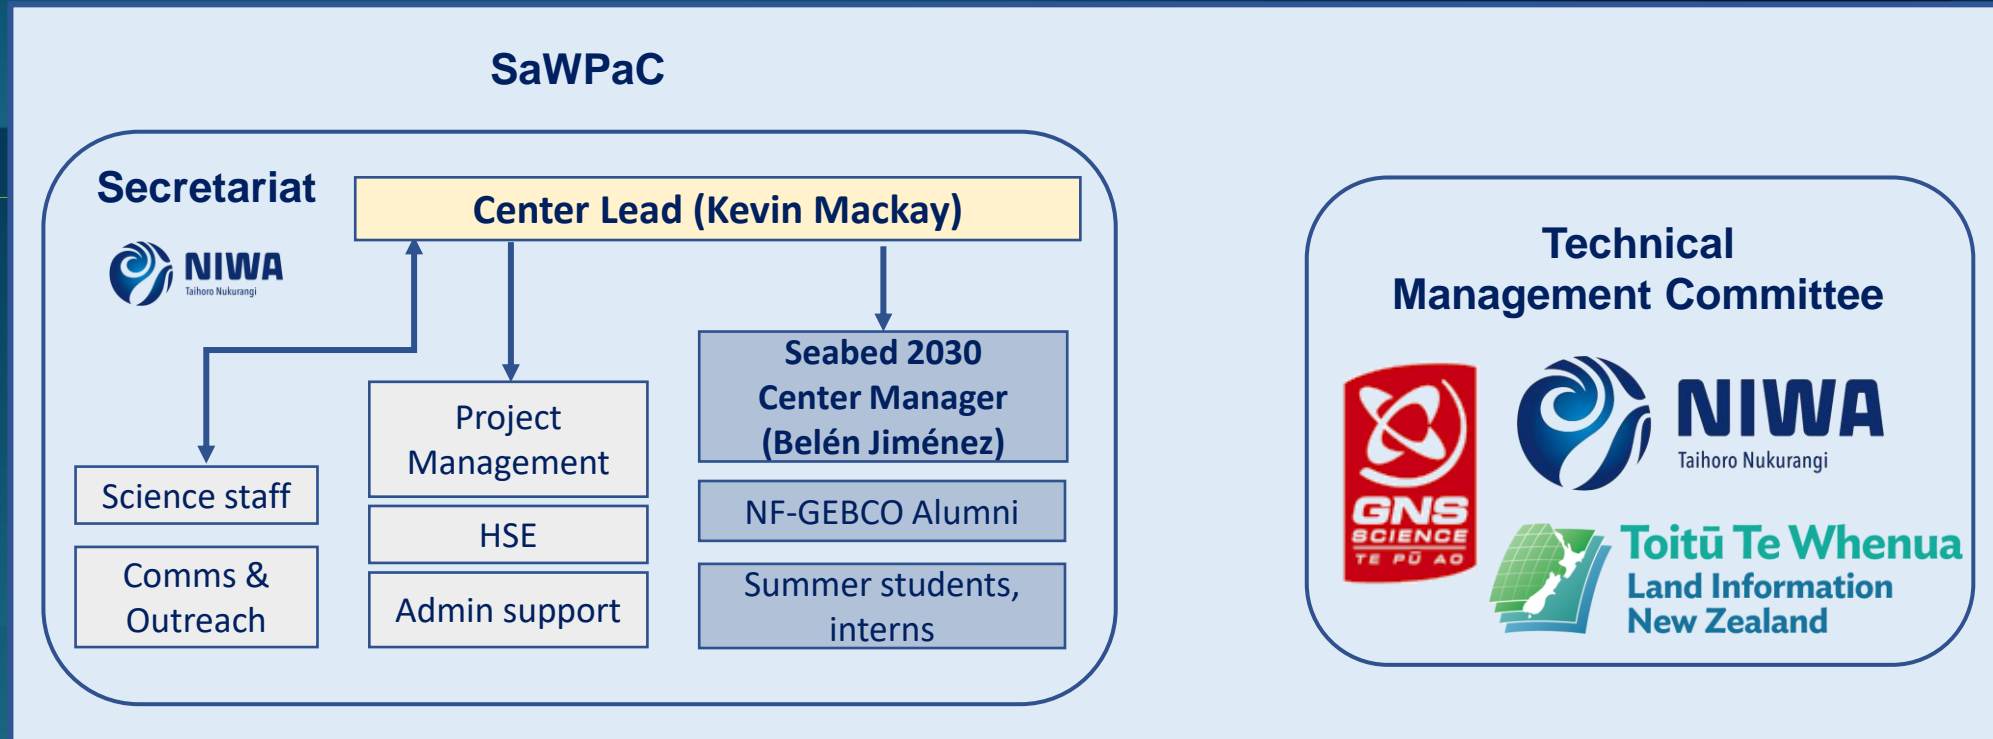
SaWPaC

Secretariat

NIWA
Taihoro Nukurangi

Center Lead (Kevin Mackay)

Science staff

Comms & Outreach

Project Management

HSE

Admin support

Seabed 2030 Center Manager (Belén Jiménez)

NF-GEBCO Alumni

Summer students, interns

Technical Management Committee

GNS SCIENCE TE PŪ AO

NIWA
Taihoro Nukurangi

Toitū Te Whenua
Land Information New Zealand